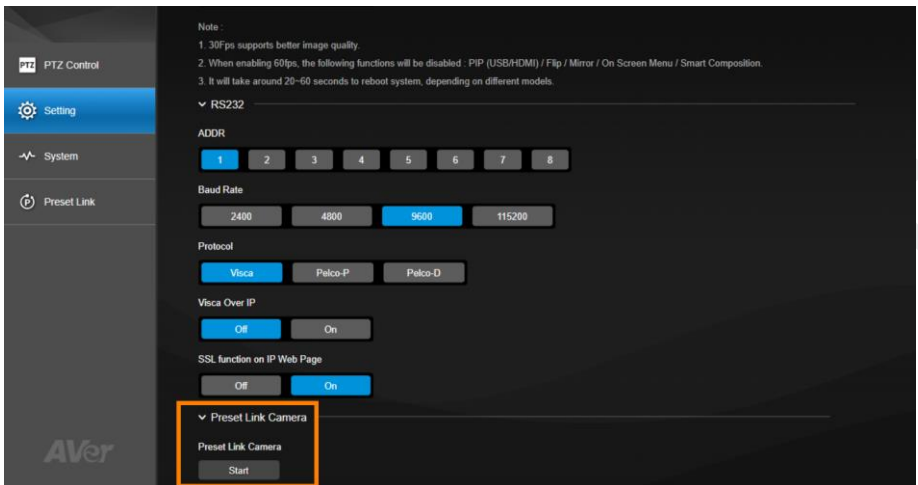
PTZ PTZ Control

Setting

System

Preset Link

AVer

Note :
1. 30Fps supports better image quality.
2. When enabling 60fps, the following functions will be disabled : PIP (USB/HDMI) / Flip / Mirror / On Screen Menu / Smart Composition.
3. It will take around 20~60 seconds to reboot system, depending on different models.

RS232

ADDR

1 2 3 4 5 6 7 8

Baud Rate

2400 4800 9600 115200

Protocol

Visca Pelco-P Pelco-D

Visca Over IP

Off On

SSL function on IP Web Page

Off On

Preset Link Camera

Preset Link Camera

Start